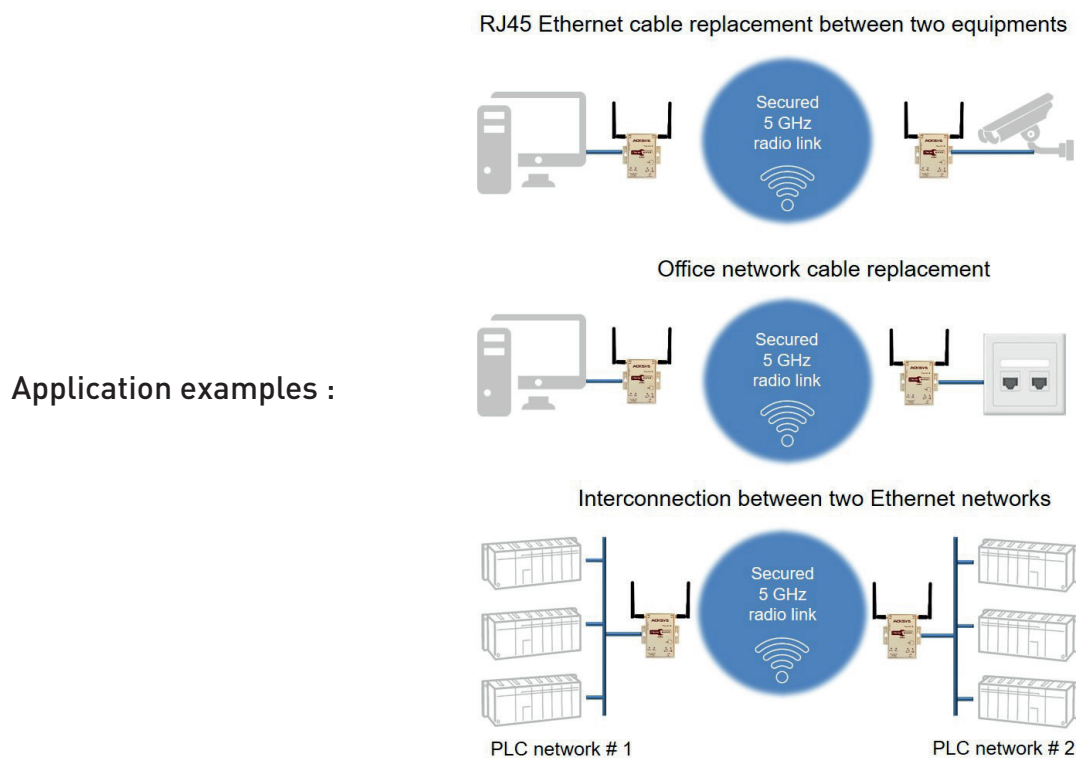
Application examples :

RJ45 Ethernet cable replacement between two equipments

Secured
5 GHz
radio link

Office network cable replacement

Secured
5 GHz
radio link

Interconnection between two Ethernet networks

Secured
5 GHz
radio link

PLC network # 1

PLC network # 2